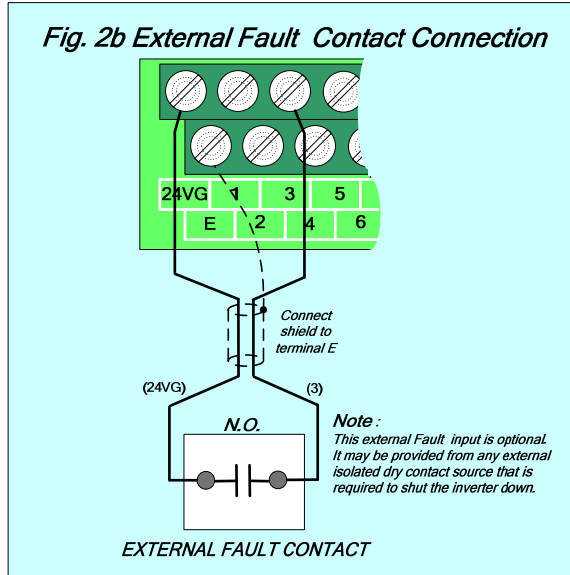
Fig. 2b External Fault Contact Connection

24VG 1 3 5
E 2 4 6

Connect shield to terminal E

(24VG)
(3)

N.O.

Note :
This external Fault input is optional. It may be provided from any external isolated dry contact source that is required to shut the inverter down.

EXTERNAL FAULT CONTACT